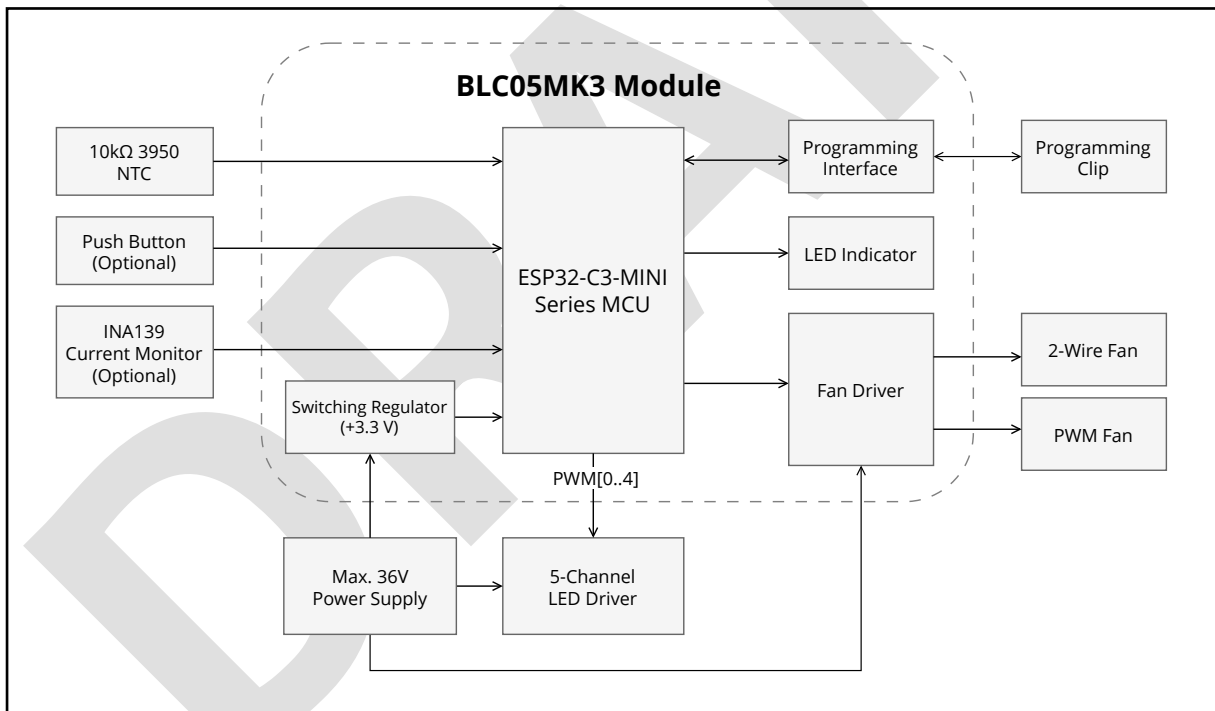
BLC05MK3 Module

10kΩ 3950 NTC

Push Button (Optional)

INA139 Current Monitor (Optional)

Switching Regulator (+3.3 V)

ESP32-C3-MINI Series MCU

Programming Interface

Programming Clip

LED Indicator

Fan Driver

2-Wire Fan

PWM Fan

PWM[0..4]

Max. 36V Power Supply

5-Channel LED Driver